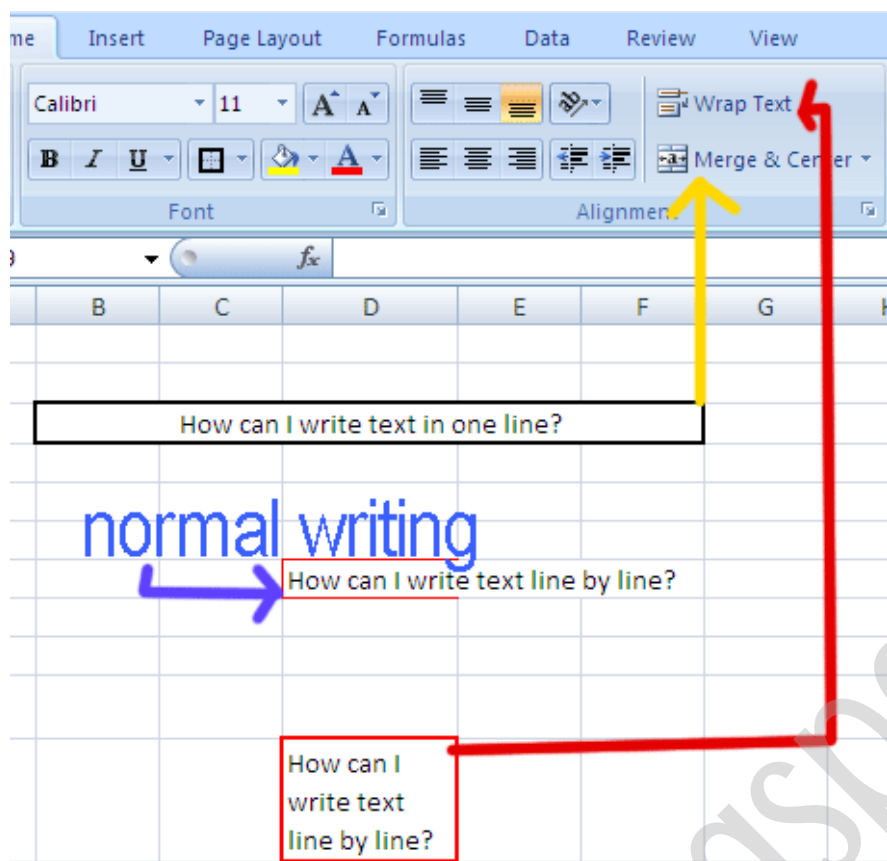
me Insert Page Layout Formulas Data Review View

Calibri 11 A A

B I U A

Font

Wrap Text

Merge & Center

Alignment

$f_x$

B C D E F G

How can I write text in one line?

normal writing

How can I write text line by line?

How can I write text line by line?